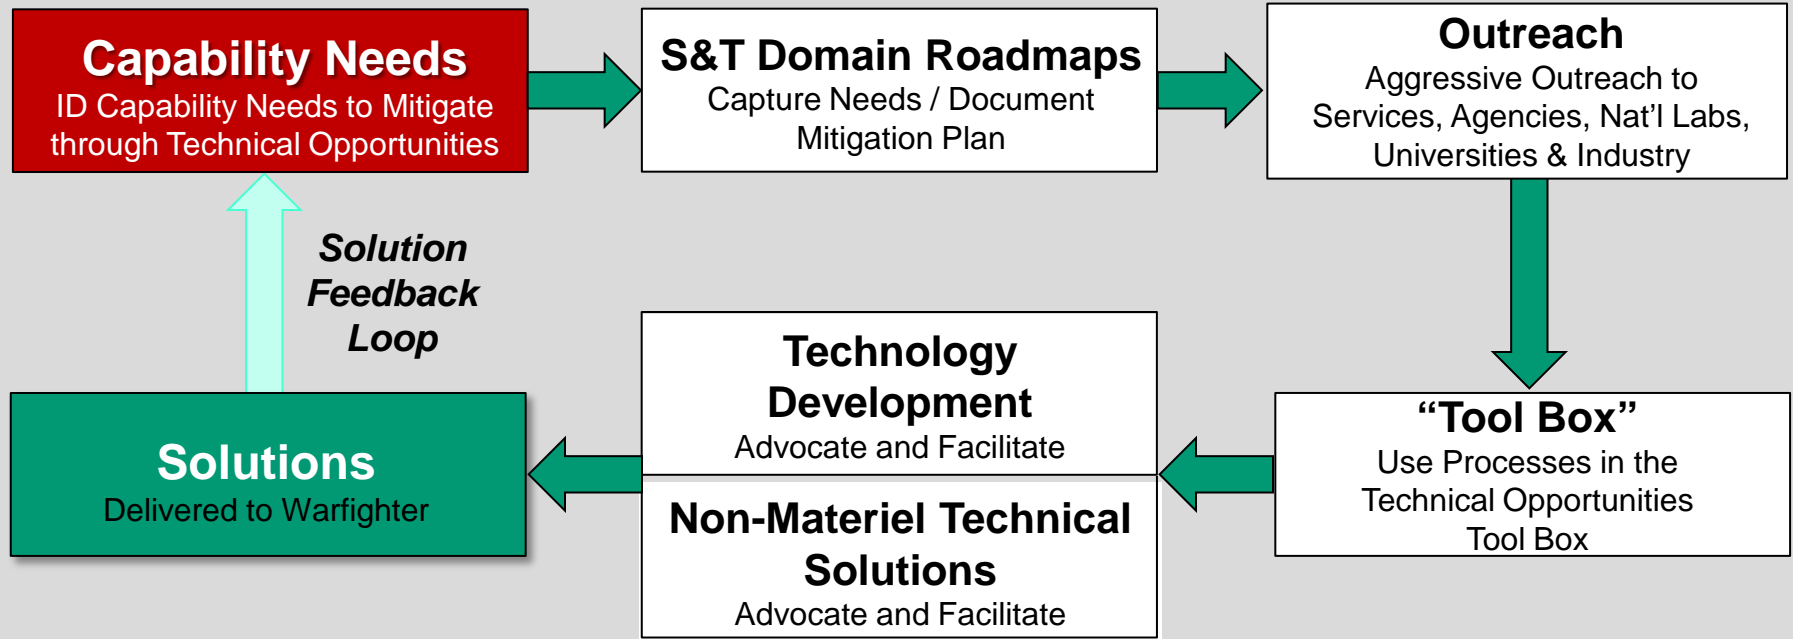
Capability Needs
ID Capability Needs to Mitigate through Technical Opportunities

S&T Domain Roadmaps
Capture Needs / Document Mitigation Plan

Outreach
Aggressive Outreach to Services, Agencies, Nat'l Labs, Universities & Industry

Solution Feedback Loop

Technology Development
Advocate and Facilitate

Non-Materiel Technical Solutions
Advocate and Facilitate

“Tool Box”
Use Processes in the Technical Opportunities Tool Box

Solutions
Delivered to Warfighter